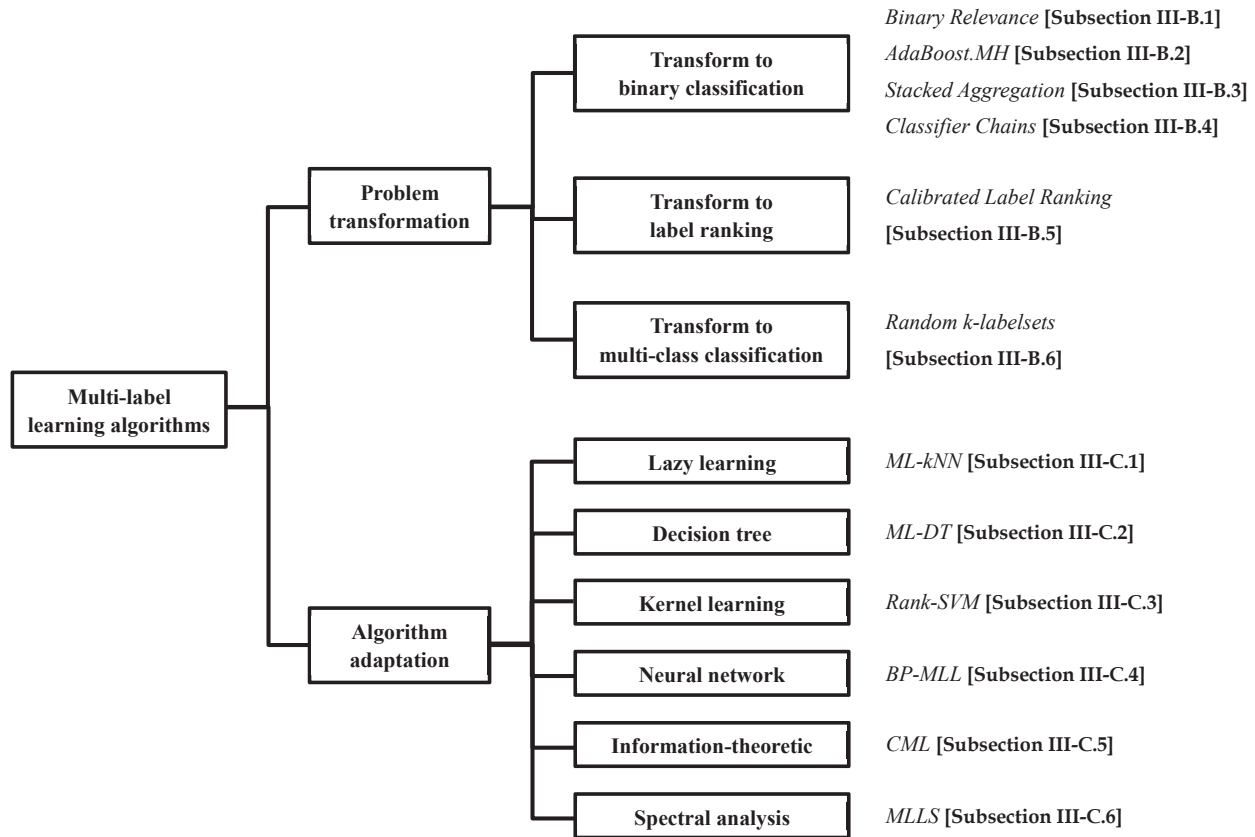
Multi-label learning algorithms

Problem transformation

Transform to binary classification

Binary Relevance [Subsection III-B.1]
AdaBoost.MH [Subsection III-B.2]
Stacked Aggregation [Subsection III-B.3]
Classifier Chains [Subsection III-B.4]

Transform to label ranking

Calibrated Label Ranking [Subsection III-B.5]

Transform to multi-class classification

Random k-labelsets [Subsection III-B.6]

Algorithm adaptation

Lazy learning

ML-kNN [Subsection III-C.1]

Decision tree

ML-DT [Subsection III-C.2]

Kernel learning

Rank-SVM [Subsection III-C.3]

Neural network

BP-MLL [Subsection III-C.4]

Information-theoretic

CML [Subsection III-C.5]

Spectral analysis

MLLS [Subsection III-C.6]